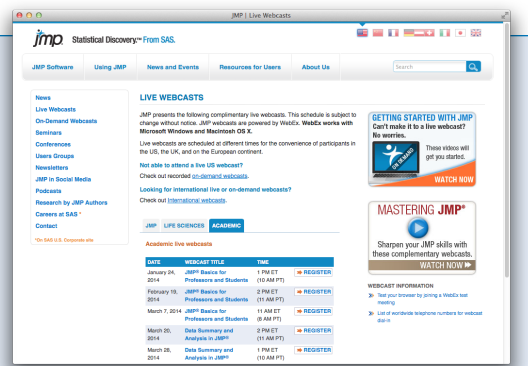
JMP | Live Webcasts

jmp. Statistical Discovery.™ From SAS.

JMP Software | Using JMP | News and Events | Resources for Users | About Us

Search

News
Live Webcasts
On-Demand Webcasts
Seminars
Conferences
Users Groups
Newsletters
JMP in Social Media
Podcasts
Research by JMP Authors
Careers at SAS *
Contact
*On SAS U.S. Corporate site

LIVE WEBCASTS

JMP presents the following complimentary live webcasts. This schedule is subject to change without notice. JMP webcasts are powered by WebEx. WebEx works with Microsoft Windows and Macintosh OS X.

Live webcasts are scheduled at different times for the convenience of participants in the US, the UK, and on the European continent.

Not able to attend a live US webcast?
Check out recorded on-demand webcasts.

Looking for international live or on-demand webcasts?
Check out International webcasts.

JMP | LIFE SCIENCES | ACADEMIC

Academic live webcasts

| DATE | WEBCAST TITLE | TIME | |
|---|---|---|---|
| January 24, 2014 | JMP® Basics for Professors and Students | 1 PM ET (10 AM PT) | REGISTER |
| February 19, 2014 | JMP® Basics for Professors and Students | 2 PM ET (11 AM PT) | REGISTER |
| March 7, 2014 | JMP® Basics for Professors and Students | 11 AM ET (8 AM PT) | REGISTER |
| March 20, 2014 | Data Summary and Analysis in JMP® | 2 PM ET (11 AM PT) | REGISTER |
| March 28, 2014 | Data Summary and Analysis in JMP® | 1 PM ET (10 AM PT) | REGISTER |

GETTING STARTED WITH JMP
Can't make it to a live webcast? No worries.
ON DEMAND
These videos will get you started.
WATCH NOW

MASTERING JMP®
Sharpen your JMP skills with these complementary webcasts.
WATCH NOW

WEBCAST INFORMATION
Test your browser by joining a WebEx test meeting
List of worldwide telephone numbers for webcast dial-in